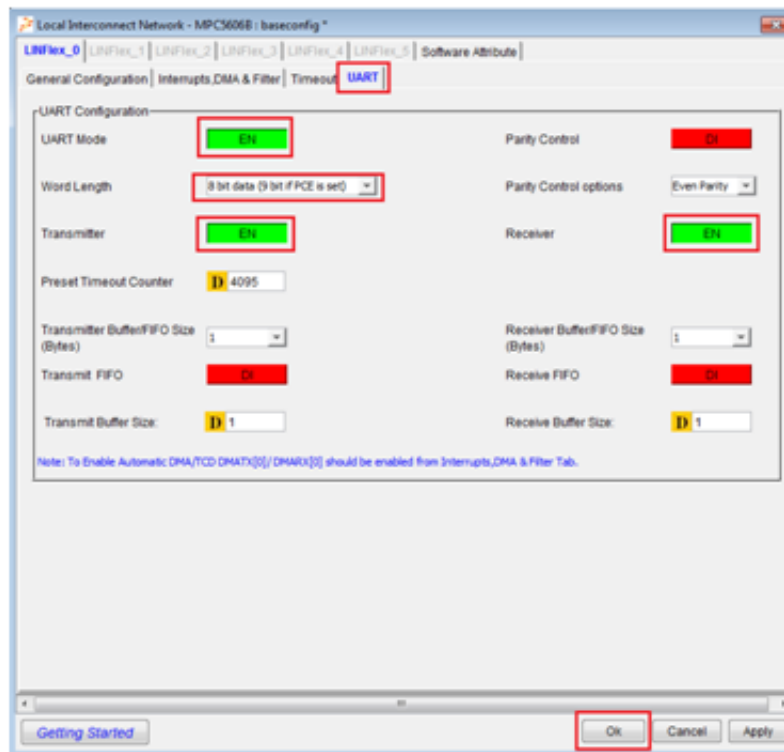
Local Interconnect Network - MPC5606B : baseconfig *

LINFlex_0 | LINFlex_1 | LINFlex_2 | LINFlex_3 | LINFlex_4 | LINFlex_5 | Software Attribute

General Configuration | Interrupts,DMA & Filter | Timeout | UART

UART Configuration

UART Mode EN

Parity Control DI

Word Length 8 bit data (9 bit if PCE is set)

Parity Control options Even Parity

Transmitter EN

Receiver EN

Preset Timeout Counter D 4095

Transmitter Buffer/FIFO Size (Bytes) 1

Receiver Buffer/FIFO Size (Bytes) 1

Transmit FIFO DI

Receive FIFO DI

Transmit Buffer Size: D 1

Receive Buffer Size: D 1

Note: To Enable Automatic DMA/TCD DMATX[0]/ DMARX[0] should be enabled from Interrupts,DMA & Filter Tab.

Getting Started

Ok Cancel Apply